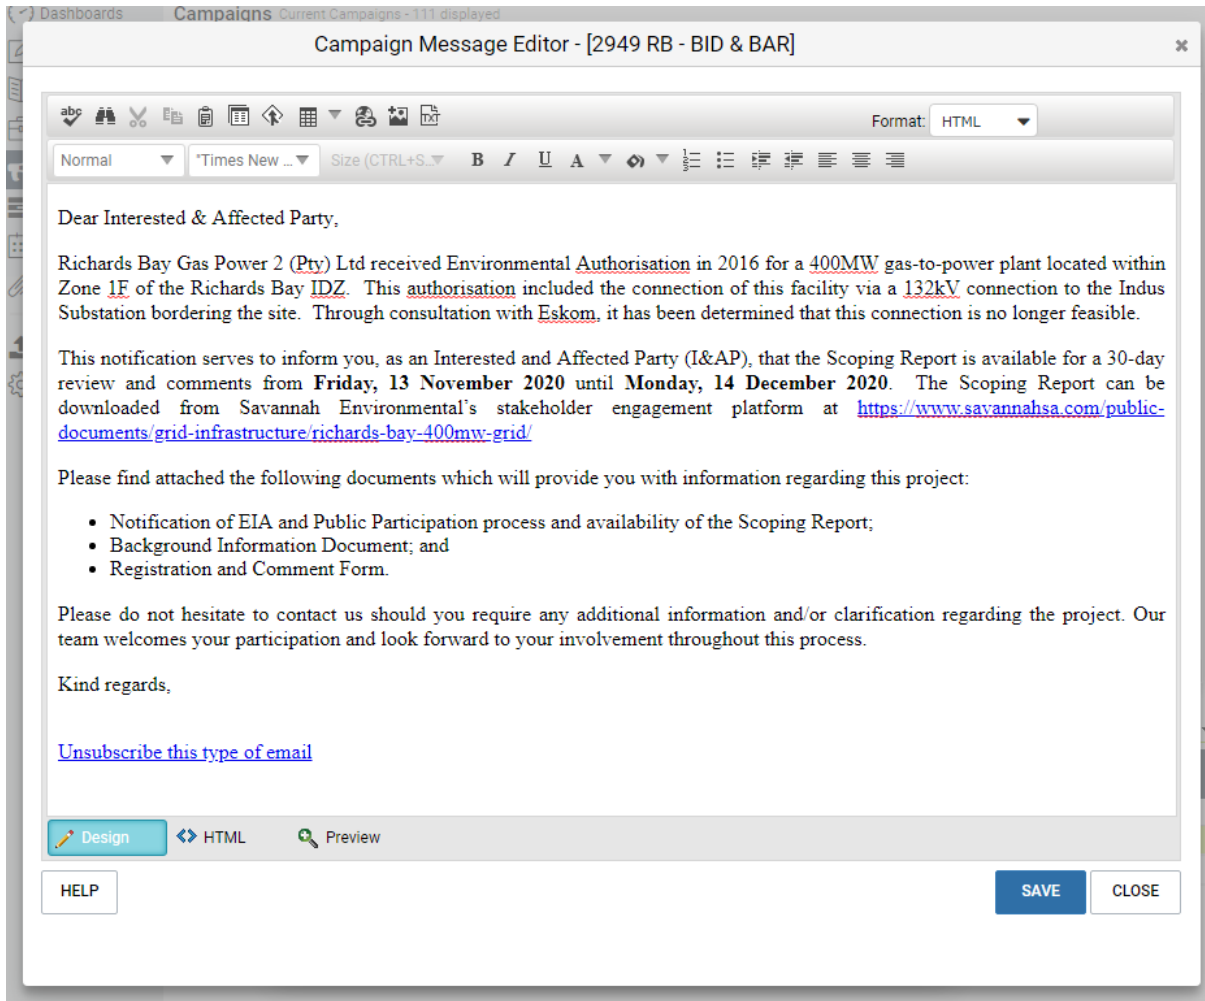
Dashboards Campaigns Current Campaigns - 111 displayed

Campaign Message Editor - [2949 RB - BID & BAR]

×

Format: HTML

Normal 'Times New ... Size (CTRL+S...

B I U A

Dear Interested & Affected Party,

Richards Bay Gas Power 2 (Pty) Ltd received Environmental Authorisation in 2016 for a 400MW gas-to-power plant located within Zone 1F of the Richards Bay IDZ. This authorisation included the connection of this facility via a 132kV connection to the Indus Substation bordering the site. Through consultation with Eskom, it has been determined that this connection is no longer feasible.

This notification serves to inform you, as an Interested and Affected Party (I&AP), that the Scoping Report is available for a 30-day review and comments from **Friday, 13 November 2020** until **Monday, 14 December 2020**. The Scoping Report can be downloaded from Savannah Environmental's stakeholder engagement platform at https://www.savannahsa.com/public-documents/grid-infrastructure/richards-bay-400mw-grid/

Please find attached the following documents which will provide you with information regarding this project:

- Notification of EIA and Public Participation process and availability of the Scoping Report;
- Background Information Document; and
- Registration and Comment Form.

Please do not hesitate to contact us should you require any additional information and/or clarification regarding the project. Our team welcomes your participation and look forward to your involvement throughout this process.

Kind regards,

Unsubscribe this type of email

Design HTML Preview

HELP SAVE CLOSE